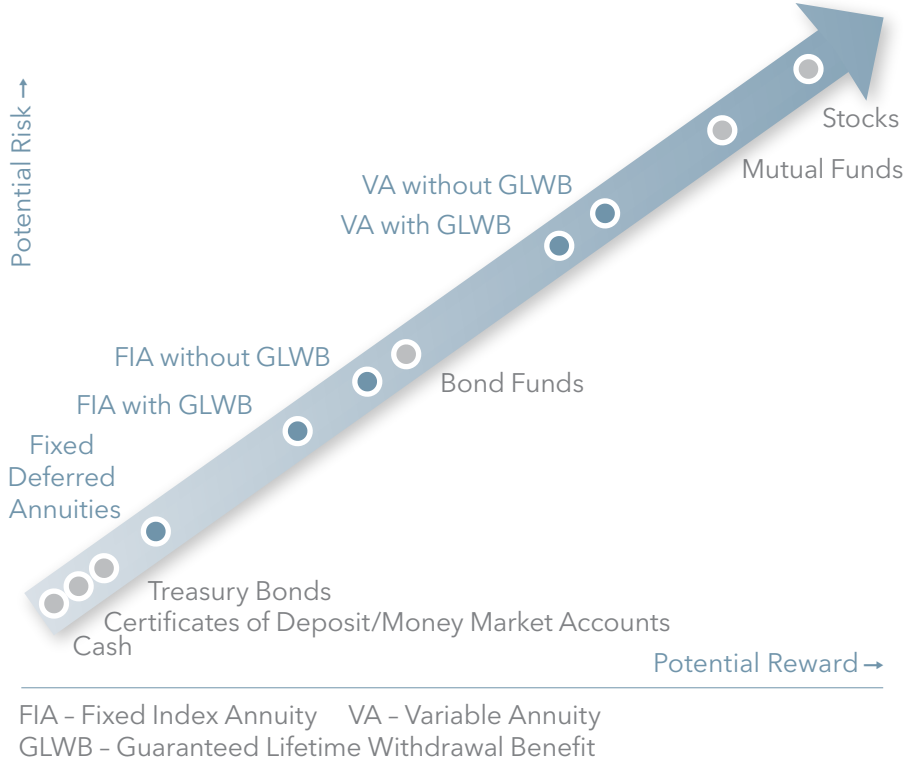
Potential Risk →

Stocks

Mutual Funds

VA without GLWB

VA with GLWB

FIA without GLWB

Bond Funds

FIA with GLWB

Fixed Deferred Annuities

Treasury Bonds

Certificates of Deposit/Money Market Accounts

Cash

Potential Reward →

FIA – Fixed Index Annuity VA – Variable Annuity
GLWB – Guaranteed Lifetime Withdrawal Benefit